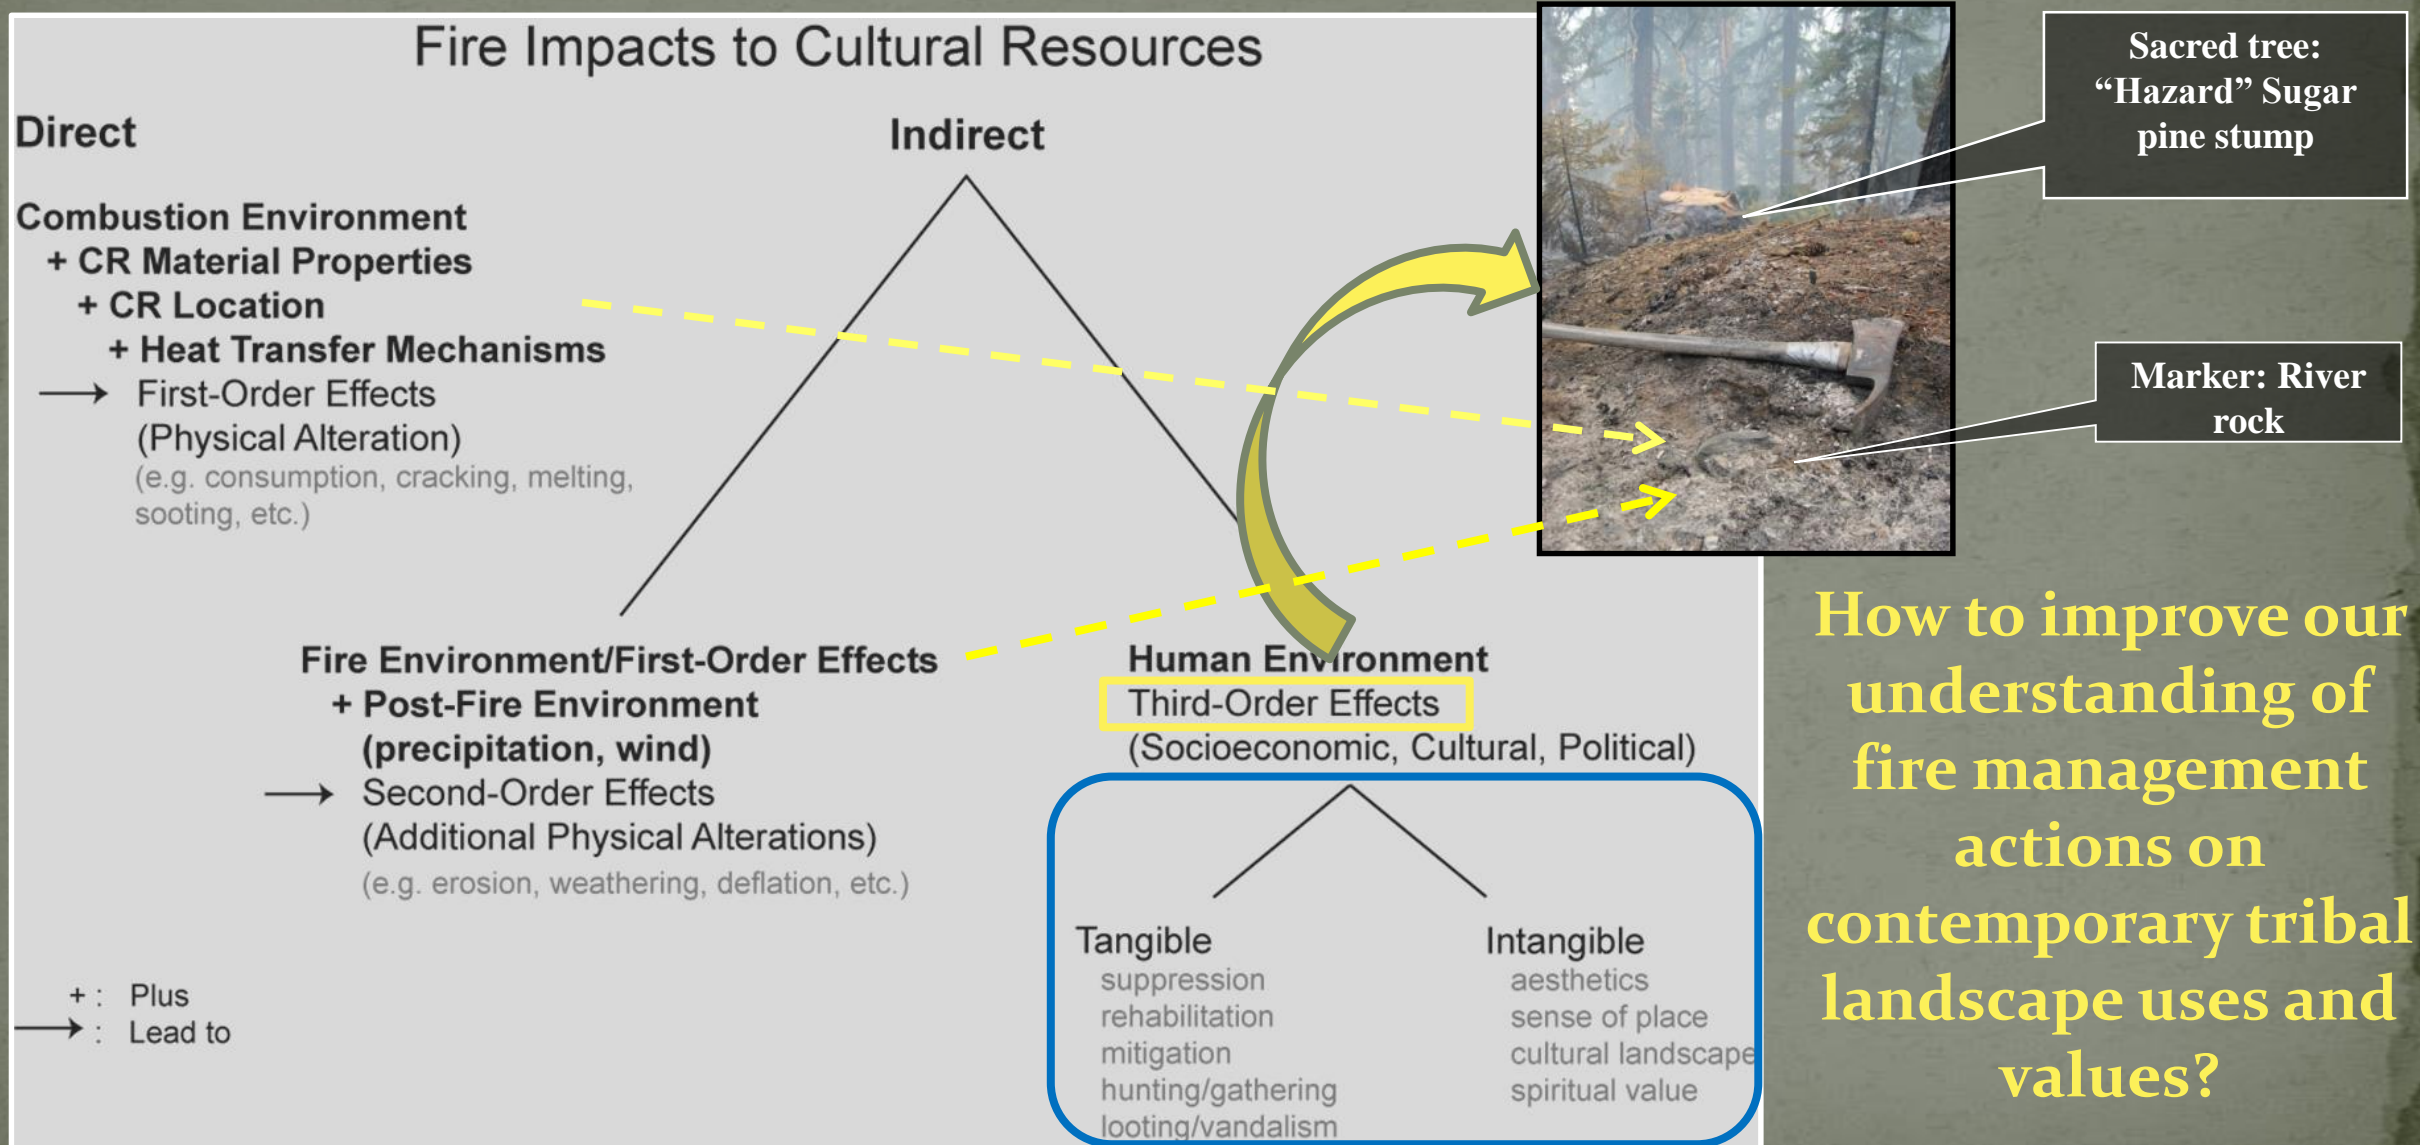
Fire Impacts to Cultural Resources

Direct

Indirect

Combustion Environment
+ CR Material Properties
+ CR Location
+ Heat Transfer Mechanisms
→ First-Order Effects
(Physical Alteration)
(e.g. consumption, cracking, melting, sooting, etc.)

Fire Environment/First-Order Effects
+ Post-Fire Environment
(precipitation, wind)
→ Second-Order Effects
(Additional Physical Alterations)
(e.g. erosion, weathering, deflation, etc.)

Human Environment
Third-Order Effects
(Socioeconomic, Cultural, Political)

Tangible
suppression
rehabilitation
mitigation
hunting/gathering
looting/vandalism

Intangible
aesthetics
sense of place
cultural landscape
spiritual value

+ : Plus
→ : Lead to

Sacred tree: "Hazard" Sugar pine stump

Marker: River rock

How to improve our understanding of fire management actions on contemporary tribal landscape uses and values?